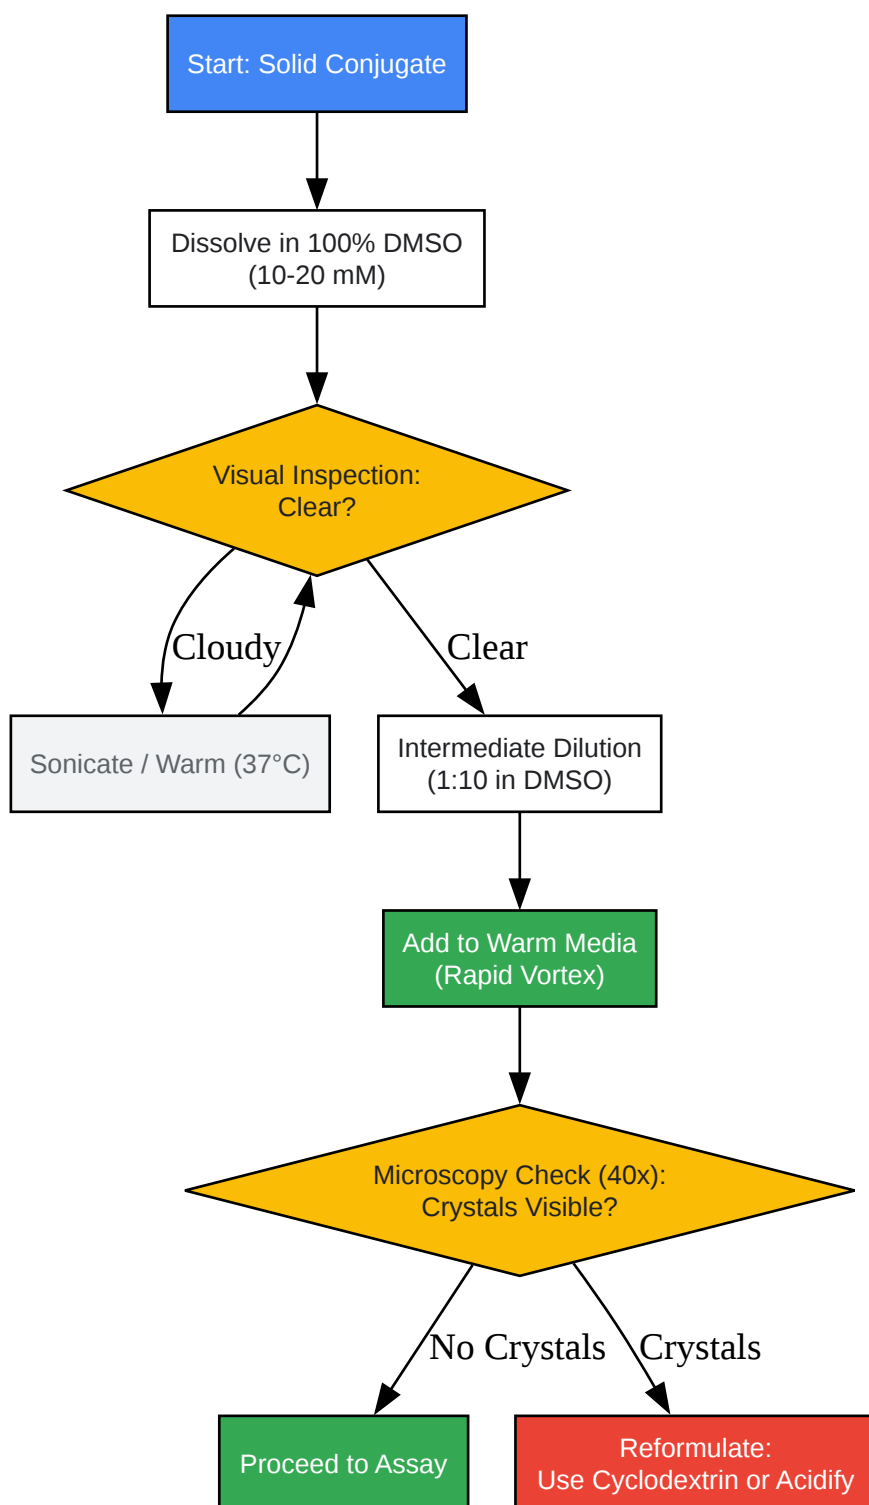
Start: Solid Conjugate

Dissolve in 100% DMSO
(10-20 mM)

Visual Inspection:
Clear?

Cloudy

Clear

Sonicate / Warm (37°C)

Intermediate Dilution
(1:10 in DMSO)

Add to Warm Media
(Rapid Vortex)

Microscopy Check (40x):
Crystals Visible?

No Crystals

Crystals

Proceed to Assay

Reformulate:
Use Cyclodextrin or Acidify